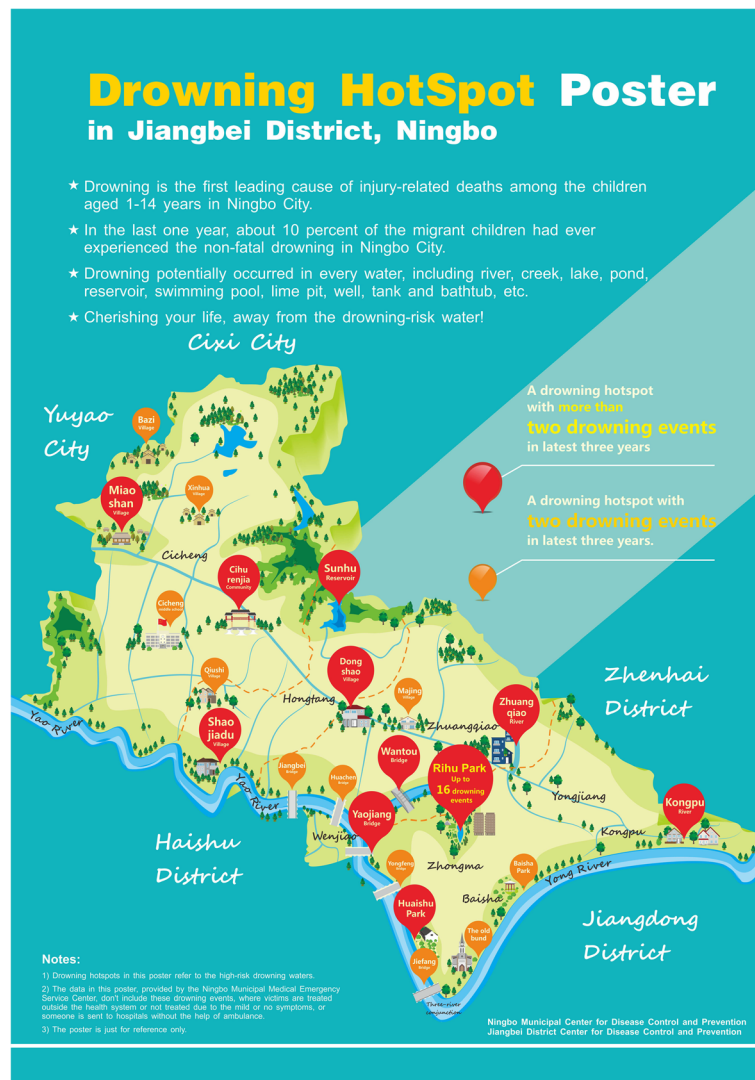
Drowning HotSpot Poster
in Jiangbei District, Ningbo

★ Drowning is the first leading cause of injury-related deaths among the children aged 1-14 years in Ningbo City.

★ In the last one year, about 10 percent of the migrant children had ever experienced the non-fatal drowning in Ningbo City.

★ Drowning potentially occurred in every water, including river, creek, lake, pond, reservoir, swimming pool, lime pit, well, tank and bathtub, etc.

★ Cherishing your life, away from the drowning-risk water!

Cixi City

Yuyao City

A drowning hotspot with more than two drowning events in latest three years

A drowning hotspot with two drowning events in latest three years.

Bazi Village

Miao shan Village

Xinhua Village

Cicheng

Cihu renjia Community

Sunhu Reservoir

Cicheng middle school

Qiushi Village

Dong shao Village

Majing Village

Hongtang

Zhenhai District

Zhuang qiao River

Zhuangqiao

Yao River

Shao jiadu Village

Jiangbei Bridge

Huachen Bridge

Wantou Bridge

Rihu Park Up to 16 drowning events

Yongjiang

Kongpu River

Yao River

Yaojiang Bridge

Kongpu

Haishu District

Wenjiao

Yongfeng Bridge

Zhongma

Baisha Park

Yong River

Baisha

Huaishu Park

The old bund

Jiangdong District

Jiefang Bridge

Three-river conjunction

Notes:
1) Drowning hotspots in this poster refer to the high-risk drowning waters.
2) The data in this poster, provided by the Ningbo Municipal Medical Emergency Service Center, don't include these drowning events, where victims are treated outside the health system or not treated due to the mild or no symptoms, or someone is sent to hospitals without the help of ambulance.
3) The poster is just for reference only.

Ningbo Municipal Center for Disease Control and Prevention
Jiangbei District Center for Disease Control and Prevention